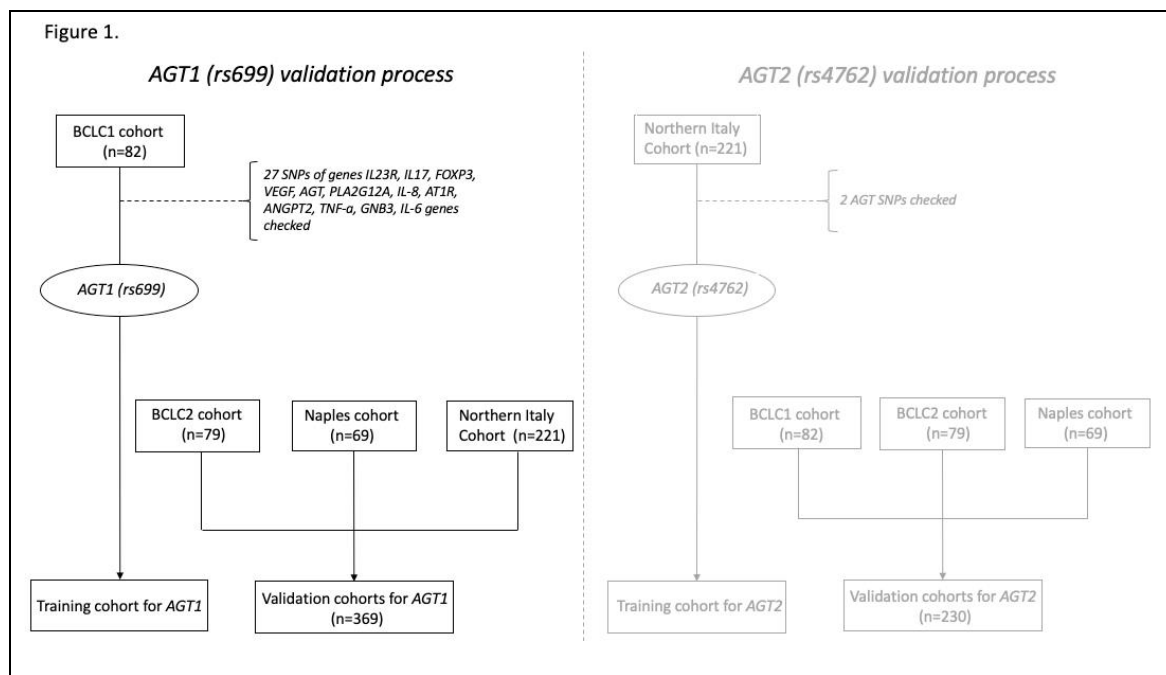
Figure 1.

AGT1 (rs699) validation process

BCLC1 cohort (n=82)

27 SNPs of genes IL23R, IL17, FOXP3, VEGF, AGT, PLA2G12A, IL-8, AT1R, ANGPT2, TNF-α, GNB3, IL-6 genes checked

AGT1 (rs699)

BCLC2 cohort (n=79)

Naples cohort (n=69)

Northern Italy Cohort (n=221)

Training cohort for AGT1

Validation cohorts for AGT1 (n=369)

AGT2 (rs4762) validation process

Northern Italy Cohort (n=221)

2 AGT SNPs checked

AGT2 (rs4762)

BCLC1 cohort (n=82)

BCLC2 cohort (n=79)

Naples cohort (n=69)

Training cohort for AGT2

Validation cohorts for AGT2 (n=230)